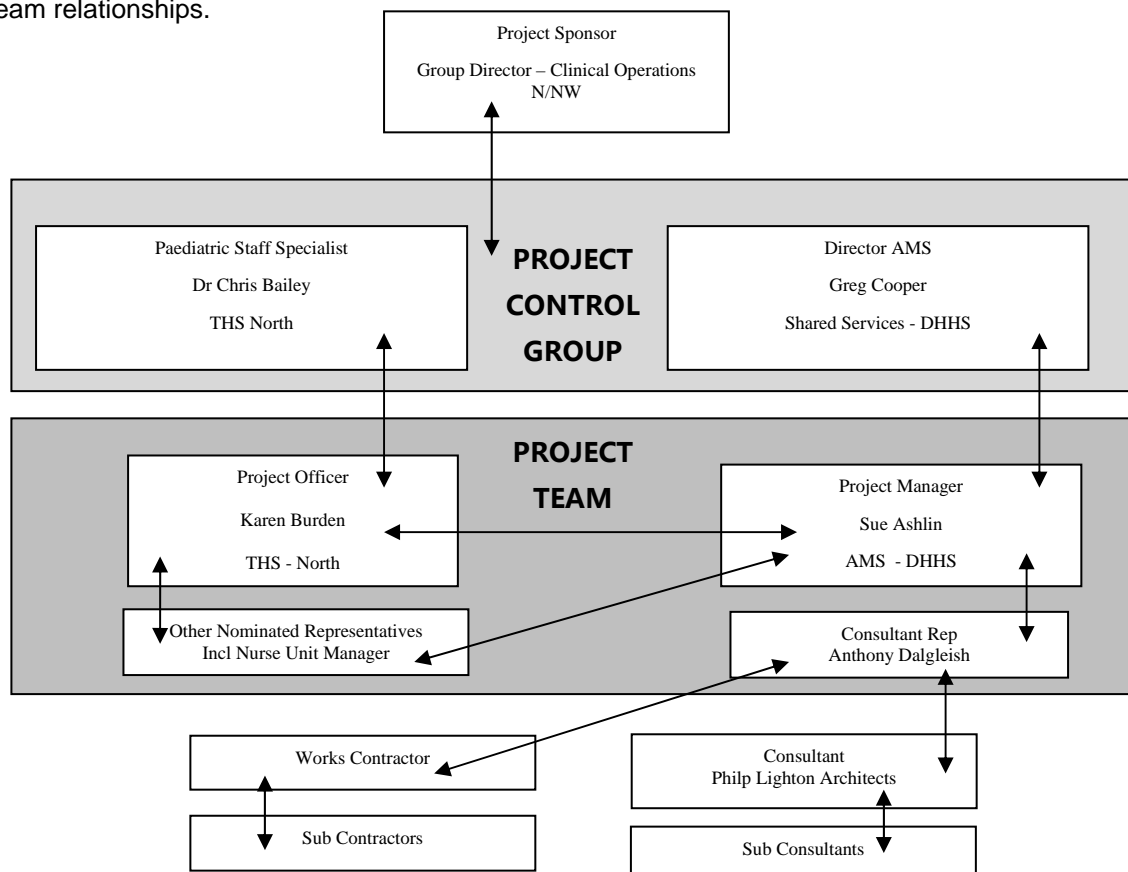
eam relationships.

Project Sponsor

Group Director – Clinical Operations
N/NW

Paediatric Staff Specialist

Dr Chris Bailey

THS North

PROJECT CONTROL GROUP

Director AMS

Greg Cooper

Shared Services - DHHS

PROJECT TEAM

Project Officer

Karen Burden

THS - North

Project Manager

Sue Ashlin

AMS - DHHS

Other Nominated Representatives
Incl Nurse Unit Manager

Consultant Rep
Anthony Dalgleish

Works Contractor

Consultant
Philp Lighton Architects

Sub Contractors

Sub Consultants